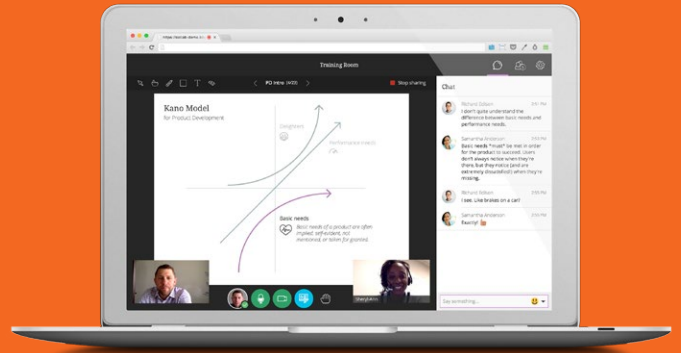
Training Room

PD Intro (4/20)

Stop sharing

Chat

Kano Model
for Product Development

Delighters

Performance needs

Basic needs
Basic needs of a product are often implied, self-evident, not mentioned, or taken for granted.

Richard Gibson
I don't quite understand the difference between basic needs and performance needs.

Samantha Anderson
Basic needs *must* be met in order for the product to succeed. Users don't always notice when they're there, but they notice (and they're extremely dissatisfied) when they're missing.

Richard Gibson
I see. Like brakes on a car!

Samantha Anderson
Exactly!

Say something...